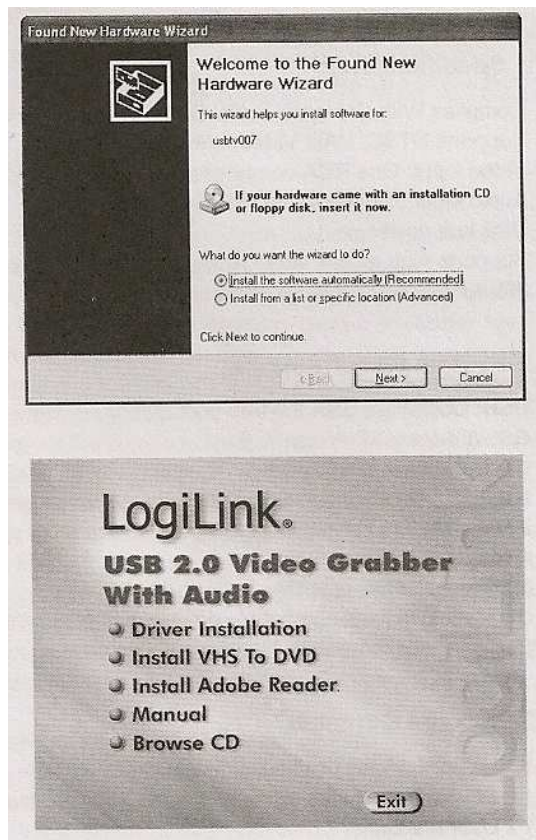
Found New Hardware Wizard

Welcome to the Found New Hardware Wizard

This wizard helps you install software for:

usbtv007

If your hardware came with an installation CD or floppy disk, insert it now.

What do you want the wizard to do?

Install the software automatically (Recommended)
Install from a list or specific location (Advanced)

Click Next to continue.

< Back | Next > | Cancel

LogiLink.

USB 2.0 Video Grabber With Audio

Driver Installation
Install VHS To DVD
Install Adobe Reader
Manual
Browse CD

Exit